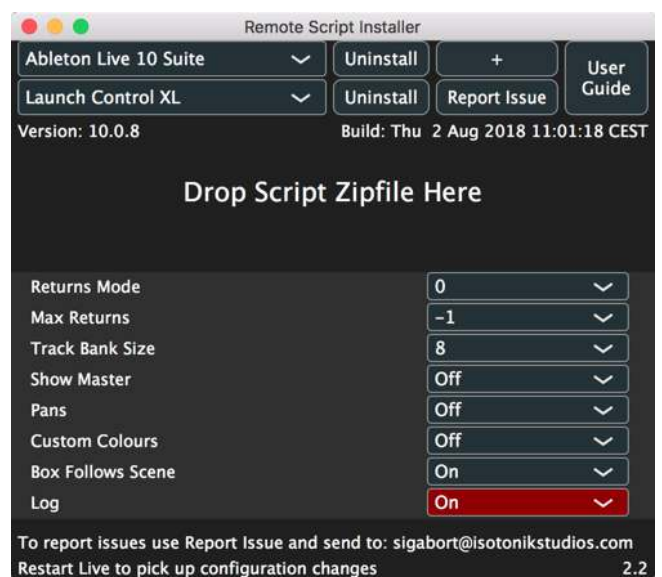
Remote Script Installer

Ableton Live 10 Suite
Uninstall
+
User Guide
Launch Control XL
Uninstall
Report Issue

Version: 10.0.8
Build: Thu 2 Aug 2018 11:01:18 CEST

Drop Script Zipfile Here

| | |
|---|---|
| Returns Mode | 0 |
| Max Returns | -1 |
| Track Bank Size | 8 |
| Show Master | Off |
| Pans | Off |
| Custom Colours | Off |
| Box Follows Scene | On |
| Log | On |

To report issues use Report Issue and send to: sigabort@isotonikstudios.com
Restart Live to pick up configuration changes
2.2